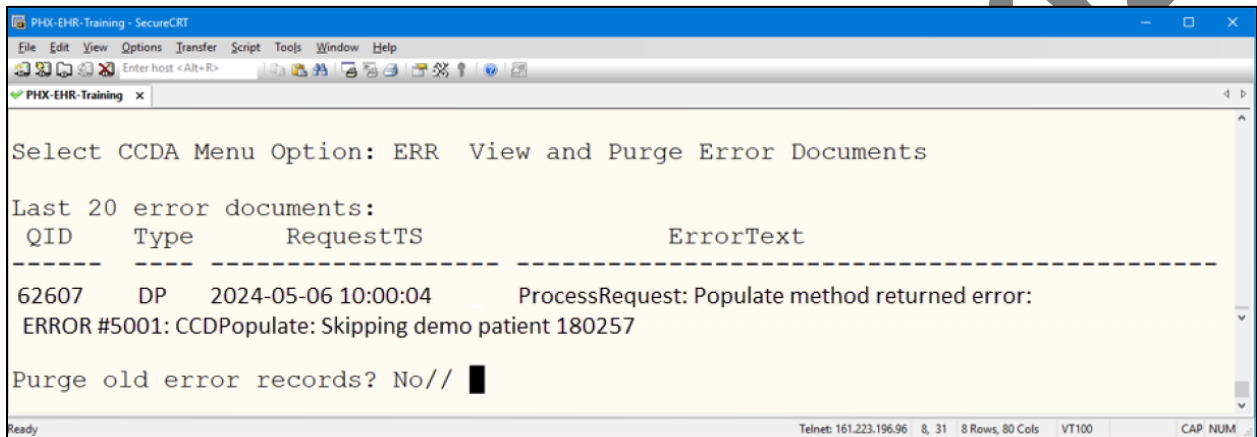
PHX-EHR-Training - SecureCRT

File Edit View Options Transfer Script Tools Window Help

Enter host <Alt+R>

PHX-EHR-Training ×

Select CCDA Menu Option: ERR View and Purge Error Documents

Last 20 error documents:

| QID | Type | RequestTS | ErrorText |
|---|---|---|---|
| ------ | ---- | ------------------- | ----------------------------------------------- |
| 62607 | DP | 2024-05-06 10:00:04 | ProcessRequest: Populate method returned error: |

ERROR #5001: CCDPopulate: Skipping demo patient 180257

Purge old error records? No//

Ready

Telnet: 161.223.196.96 8, 31 8 Rows, 80 Cols VT100 CAP NUM